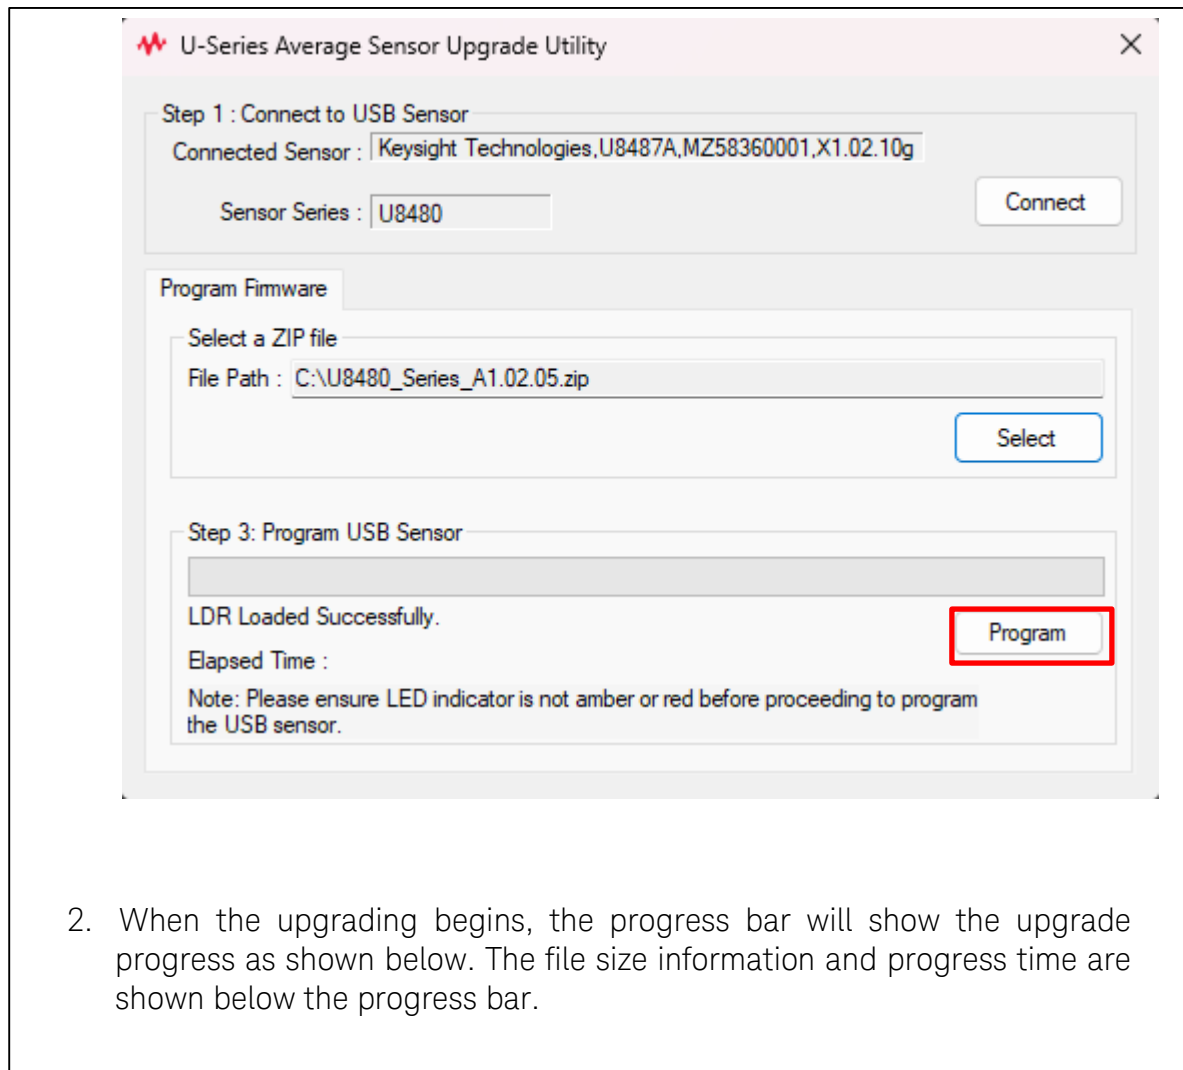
U-Series Average Sensor Upgrade Utility

×

Step 1 : Connect to USB Sensor

Connected Sensor : Keysight Technologies,U8487A,MZ58360001,X1.02.10g

Sensor Series : U8480

Connect

Program Firmware

Select a ZIP file

File Path : C:\U8480_Series_A1.02.05.zip

Select

Step 3: Program USB Sensor

LDR Loaded Successfully.

Program

Elapsed Time :

Note: Please ensure LED indicator is not amber or red before proceeding to program the USB sensor.

2. When the upgrading begins, the progress bar will show the upgrade progress as shown below. The file size information and progress time are shown below the progress bar.